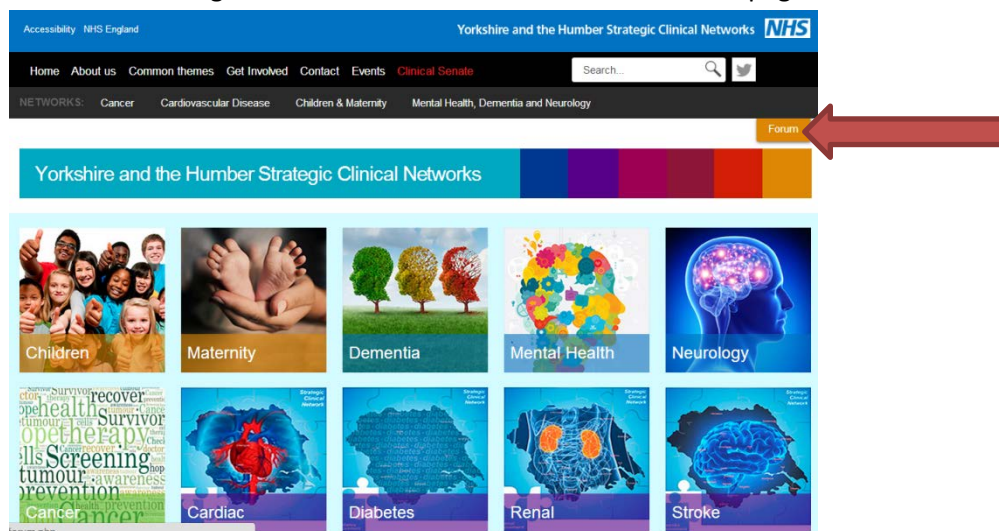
Accessibility NHS England

Yorkshire and the Humber Strategic Clinical Networks NHS

Home About us Common themes Get Involved Contact Events Clinical Senate

Search...

NETWORKS: Cancer Cardiovascular Disease Children & Maternity Mental Health, Dementia and Neurology

Forum

Yorkshire and the Humber Strategic Clinical Networks

Children

Maternity

Dementia

Mental Health

Neurology

Cancer

Cardiac

Diabetes

Renal

Stroke